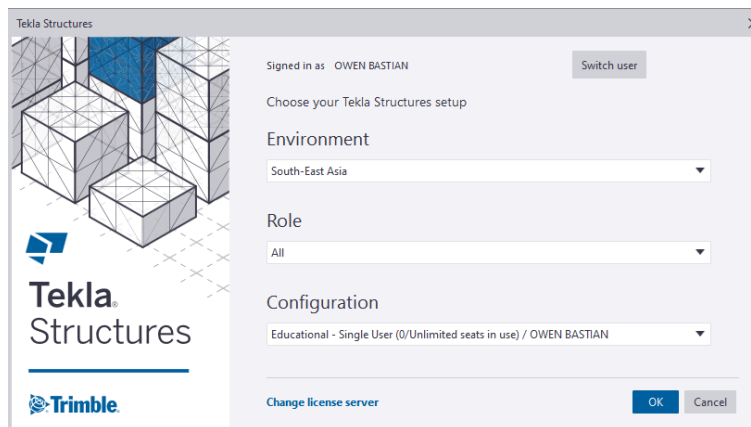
Tekla Structures

Tekla. Structures

Trimble.

Signed in as OWEN BASTIAN

Switch user

Choose your Tekla Structures setup

Environment

South-East Asia

Role

All

Configuration

Educational - Single User (0/Unlimited seats in use) / OWEN BASTIAN

Change license server

OK

Cancel